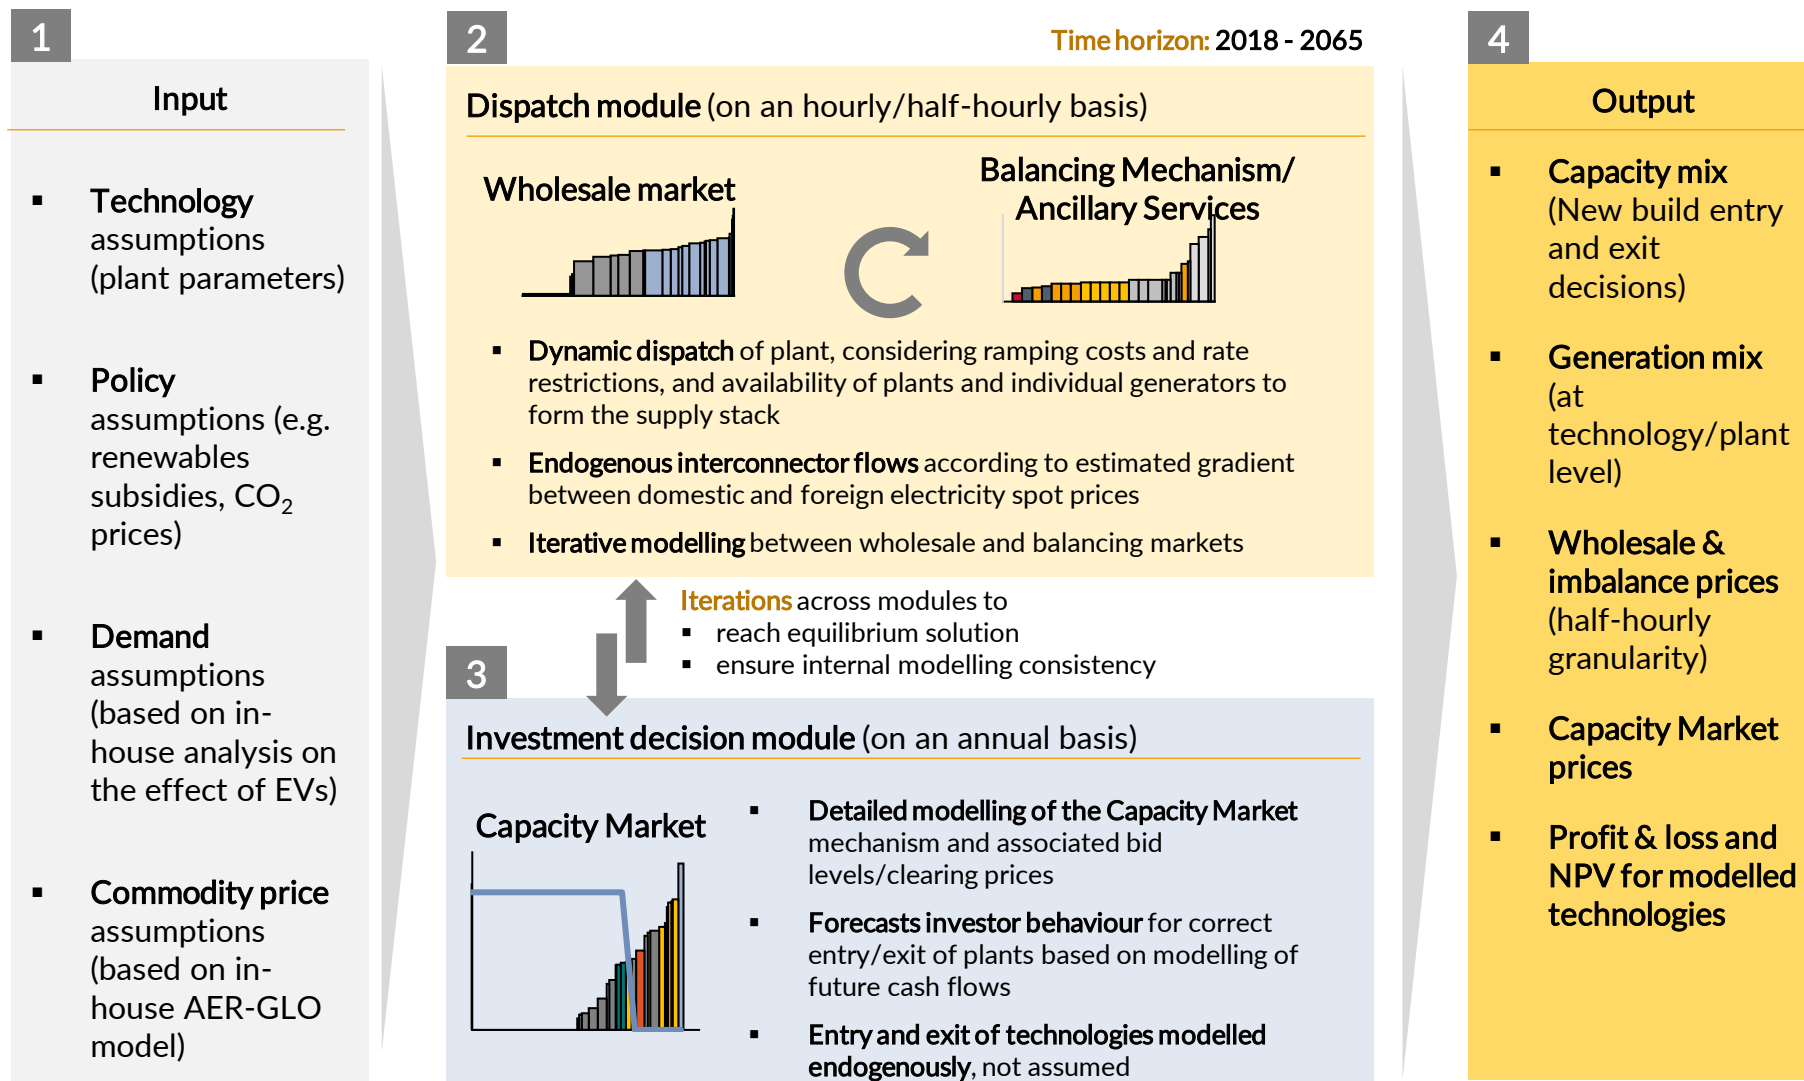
1

Input

▪ Technology assumptions (plant parameters)

▪ Policy assumptions (e.g. renewables subsidies, $CO_2$ prices)

▪ Demand assumptions (based on in-house analysis on the effect of EVs)

▪ Commodity price assumptions (based on in-house AER-GLO model)

2

Time horizon: 2018 - 2065

Dispatch module (on an hourly/half-hourly basis)

Wholesale market

Balancing Mechanism/ Ancillary Services

▪ Dynamic dispatch of plant, considering ramping costs and rate restrictions, and availability of plants and individual generators to form the supply stack

▪ Endogenous interconnector flows according to estimated gradient between domestic and foreign electricity spot prices

▪ Iterative modelling between wholesale and balancing markets

Iterations across modules to
▪ reach equilibrium solution
▪ ensure internal modelling consistency

3

Investment decision module (on an annual basis)

Capacity Market

▪ Detailed modelling of the Capacity Market mechanism and associated bid levels/clearing prices

▪ Forecasts investor behaviour for correct entry/exit of plants based on modelling of future cash flows

▪ Entry and exit of technologies modelled endogenously, not assumed

4

Output

▪ Capacity mix (New build entry and exit decisions)

▪ Generation mix (at technology/plant level)

▪ Wholesale & imbalance prices (half-hourly granularity)

▪ Capacity Market prices

▪ Profit & loss and NPV for modelled technologies